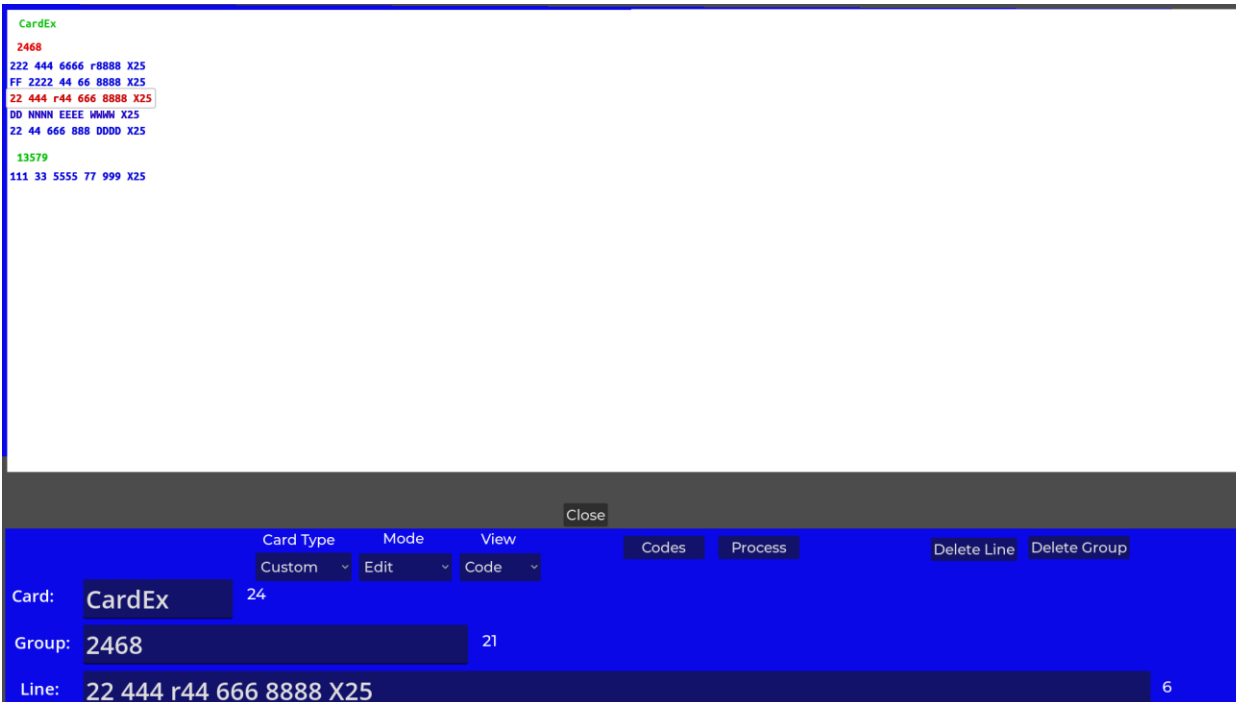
CardEx

2468

222 444 6666 r8888 X25
FF 2222 44 66 8888 X25
22 444 r44 666 8888 X25
DD NNNN EEEE WWWW X25
22 44 666 888 DDDD X25

13579

111 33 5555 77 999 X25

Close

Card Type
Custom
Mode
Edit
View
Code
Codes
Process
Delete Line
Delete Group

Card: CardEx 24

Group: 2468 21

Line: 22 444 r44 666 8888 X25 6